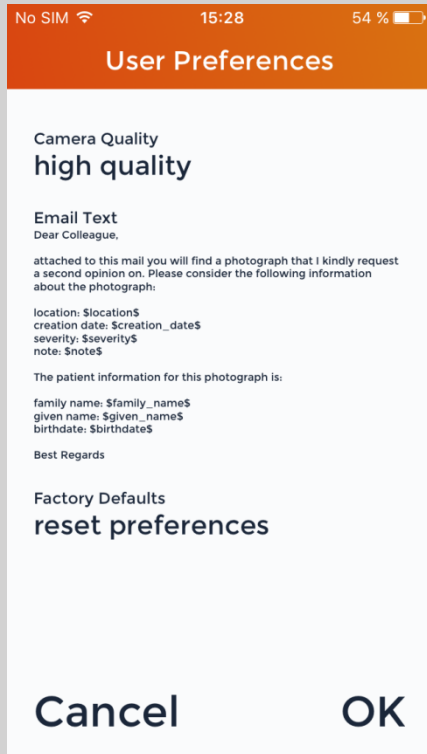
No SIM 15:28 54 %

User Preferences

Camera Quality
high quality

Email Text
Dear Colleague,

attached to this mail you will find a photograph that I kindly request a second opinion on. Please consider the following information about the photograph:

location: \$location\$
creation date: \$creation_date\$
severity: \$severity\$
note: \$note\$

The patient information for this photograph is:

family name: \$family_name\$
given name: \$given_name\$
birthdate: \$birthdate\$

Best Regards

Factory Defaults
reset preferences

Cancel OK